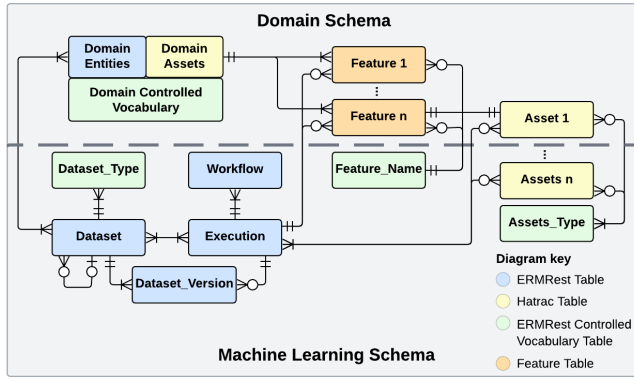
Domain Schema

Domain Entities

Domain Assets

Domain Controlled Vocabulary

Feature 1

⋮

Feature n

Asset 1

⋮

Assets n

Assets_Type

Feature_Name

Dataset_Type

Workflow

Dataset

Execution

Dataset_Version

Diagram key

ERMRest Table

Hatrac Table

ERMRest Controlled Vocabulary Table

Feature Table

Machine Learning Schema